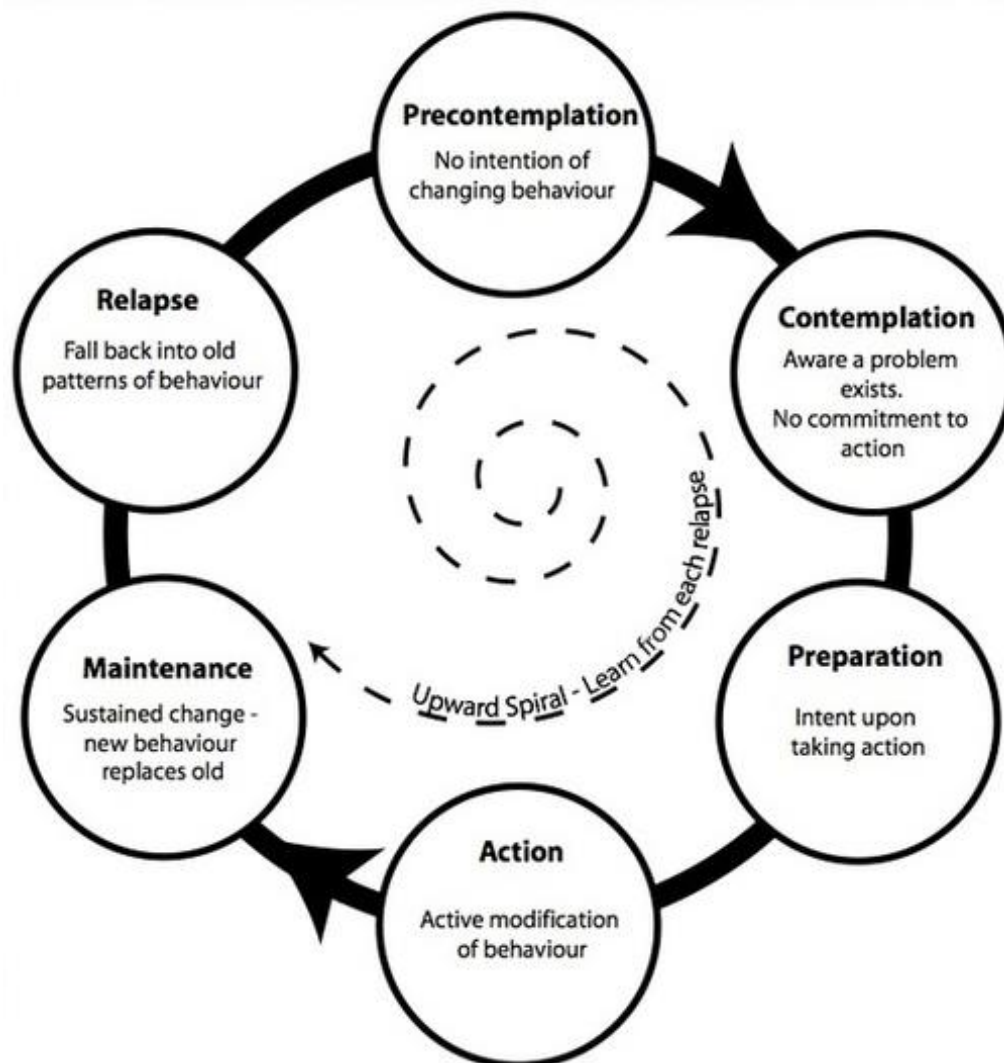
Precontemplation
No intention of changing behaviour

Contemplation
Aware a problem exists.
No commitment to action

Preparation
Intent upon taking action

Action
Active modification of behaviour

Maintenance
Sustained change - new behaviour replaces old

Relapse
Fall back into old patterns of behaviour

Upward Spiral - Learn from each relapse